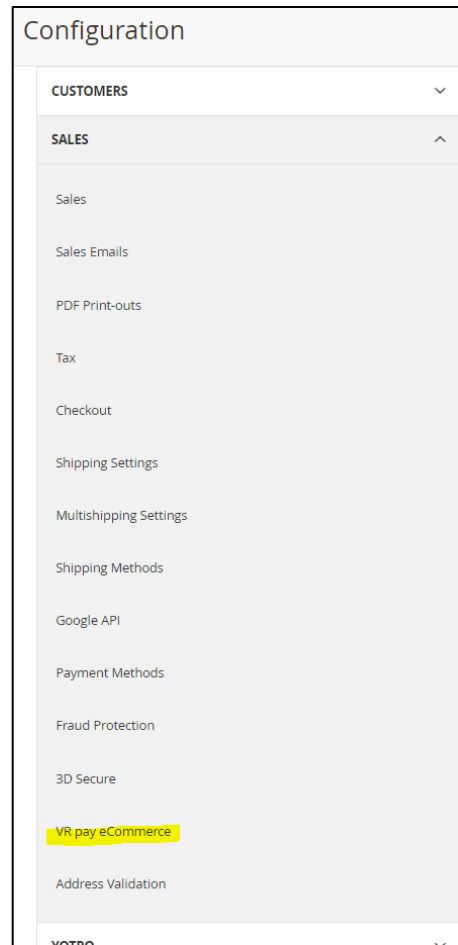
Configuration

CUSTOMERS

SALES

Sales

Sales Emails

PDF Print-outs

Tax

Checkout

Shipping Settings

Multishipping Settings

Shipping Methods

Google API

Payment Methods

Fraud Protection

3D Secure

VR pay eCommerce

Address Validation

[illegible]